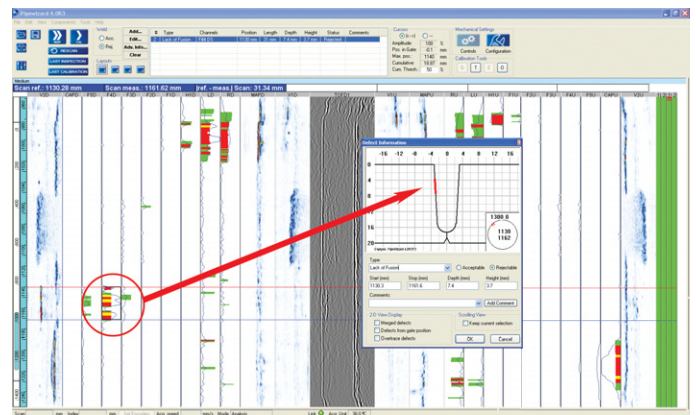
Pipewizard 4.083

File Edit View Components Tools Help

Weld
Acc.
Rej.
Layouts
Add...
Edit...
Adv. Info...
Clear

REWIND
LAST INSPECTION
LAST CALIBRATION

| # | Type | Channels | Position | Length | Depth | Height | Status | Comments |
|---|---|---|---|---|---|---|---|---|
| 1 | Lack of Fusion | FM DS | 1130 mm | 31 mm | 7.4 mm | 3.7 mm | Rejected | |

Cursors
Amplitude: 100 %
Pos. in Gate: -0.1 mm
Max. pos.: 1140 mm
Cumulative: 10.07 mm
Cum. Thresh.: 50 %

Mechanical Settings
Controls
Configuration
Calibration Tools

Medium
Scan ref.: 1130.20 mm  Scan meas.: 1161.62 mm  |ref. - meas.| Scan: 31.34 mm

Defect Information
-16 -12 -8 -4 0 4 8 12 16
0
4
8
12
16
20
1300.8
1130
1162

Type
Lack of Fusion
Acceptable
Rejectable
Start (mm) 1130.3
Stop (mm) 1161.6
Depth (mm) 7.4
Height (mm) 3.7
Comments:
Add Comment
2-D View Display
Merged defects
Defects from gate position
Overlapping defects
Scrolling View
Keep current selection
OK
Cancel